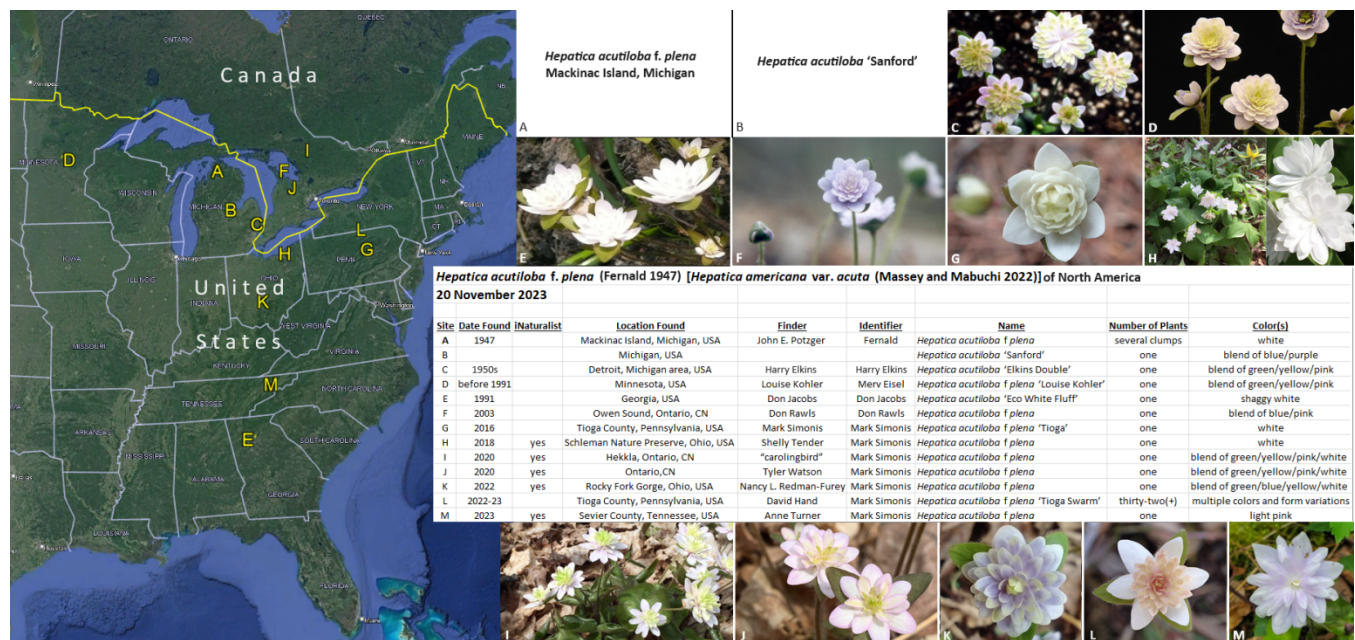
QUEBEC
ONTARIO
Canada
D
A
F
I
J
B
C
H
L
G
United
K
States
M
E
MINNESOTA
WISCONSIN
MICHIGAN
IOWA
ILLINOIS
INDIANA
OHIO
NEW YORK
PENN
WEST VIRGINIA
VIRGINIA
KENTUCKY
MISSOURI
TENNESSEE
NORTH CAROLINA
SOUTH CAROLINA
ARKANSAS
MISSISSIPPI
ALABAMA
GEORGIA
LOUISIANA
FLORIDA
MAINE
VT
NH
MA
CT
Chicago
Toronto
Washington

*Hepatica acutiloba f. plena*
Mackinac Island, Michigan
A

*Hepatica acutiloba* 'Sanford'
B

C
D
E
F
G
H

*Hepatica acutiloba f. plena* (Fernald 1947) [*Hepatica americana* var. *acuta* (Massey and Mabuchi 2022)] of North America
20 November 2023

| Site | Date Found | iNaturalist | Location Found | Finder | Identifier | Name | Number of Plants | Color(s) |
|---|---|---|---|---|---|---|---|---|
| A | 1947 | | Mackinac Island, Michigan, USA | John E. Potzger | Fernald | *Hepatica acutiloba f plena* | several clumps | white |
| B | | | Michigan, USA | | | *Hepatica acutiloba* 'Sanford' | one | blend of blue/purple |
| C | 1950s | | Detroit, Michigan area, USA | Harry Elkins | Harry Elkins | *Hepatica acutiloba* 'Elkins Double' | one | blend of green/yellow/pink |
| D | before 1991 | | Minnesota, USA | Louise Kohler | Merv Eisel | *Hepatica acutiloba f plena* 'Louise Kohler' | one | blend of green/yellow/pink |
| E | 1991 | | Georgia, USA | Don Jacobs | Don Jacobs | *Hepatica acutiloba* 'Eco White Fluff' | one | shaggy white |
| F | 2003 | | Owen Sound, Ontario, CN | Don Rawls | Don Rawls | *Hepatica acutiloba f plena* | one | blend of blue/pink |
| G | 2016 | | Tioga County, Pennsylvania, USA | Mark Simonis | Mark Simonis | *Hepatica acutiloba f plena* 'Tioga' | one | white |
| H | 2018 | yes | Schleman Nature Preserve, Ohio, USA | Shelly Tender | Mark Simonis | *Hepatica acutiloba f plena* | one | white |
| I | 2020 | yes | Hekkla, Ontario, CN | "carolingbird" | Mark Simonis | *Hepatica acutiloba f plena* | one | blend of green/yellow/pink/white |
| J | 2020 | yes | Ontario,CN | Tyler Watson | Mark Simonis | *Hepatica acutiloba f plena* | one | blend of green/yellow/pink/white |
| K | 2022 | yes | Rocky Fork Gorge, Ohio, USA | Nancy L. Redman-Furey | Mark Simonis | *Hepatica acutiloba f plena* | one | blend of green/blue/yellow/white |
| L | 2022-23 | | Tioga County, Pennsylvania, USA | David Hand | Mark Simonis | *Hepatica acutiloba f plena* 'Tioga Swarm' | thirty-two(+) | multiple colors and form variations |
| M | 2023 | yes | Sevier County, Tennessee, USA | Anne Turner | Mark Simonis | *Hepatica acutiloba f plena* | one | light pink |

I
J
K
L
M